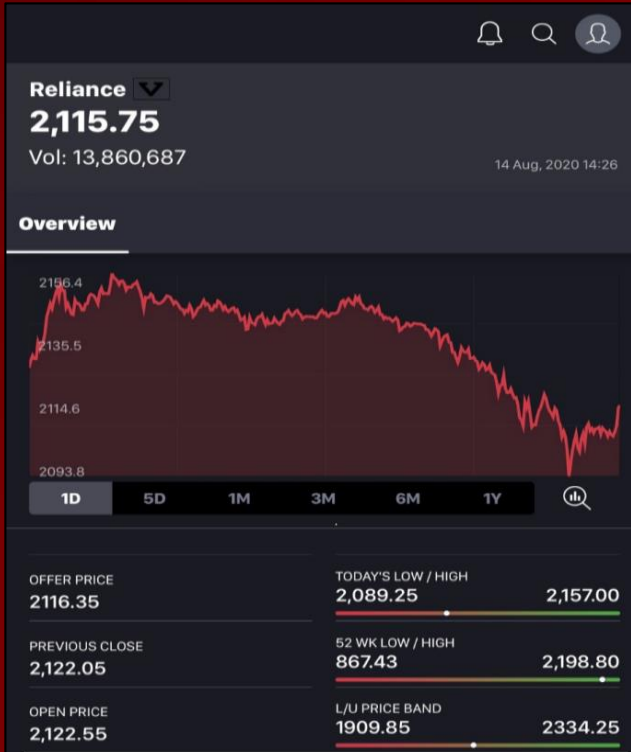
Reliance
2,115.75
Vol: 13,860,687
14 Aug, 2020 14:26

Overview

2156.4
2135.5
2114.6
2093.8

1D 5D 1M 3M 6M 1Y

OFFER PRICE
2116.35

PREVIOUS CLOSE
2,122.05

OPEN PRICE
2,122.55

TODAY'S LOW / HIGH
2,089.25 2,157.00

52 WK LOW / HIGH
867.43 2,198.80

L/U PRICE BAND
1909.85 2334.25